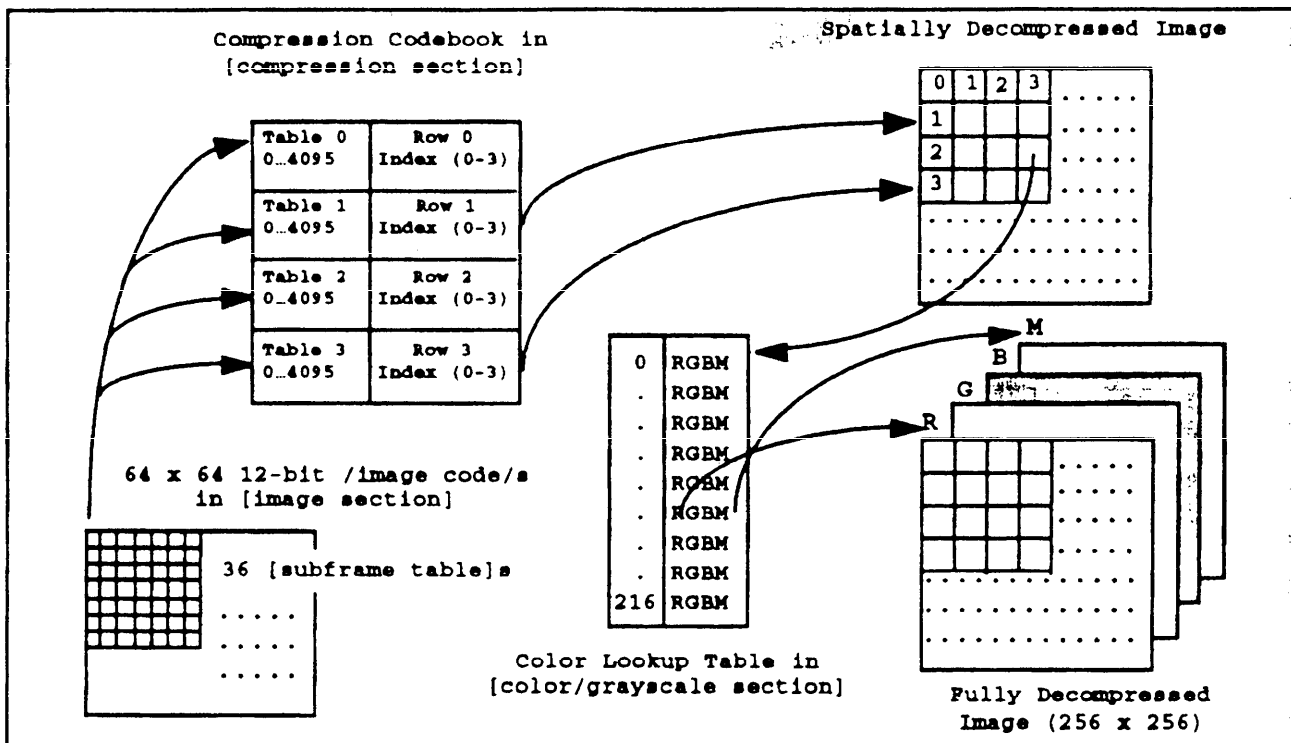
Compression Codebook in
[compression section]

| Table 0 0…4095 | Row 0 Index (0-3) |
|---|---|
| Table 1 0…4095 | Row 1 Index (0-3) |
| Table 2 0…4095 | Row 2 Index (0-3) |
| Table 3 0…4095 | Row 3 Index (0-3) |

Spatially Decompressed Image

0 1 2 3
1
2
3

64 x 64 12-bit /image code/s
in [image section]

36 [subframe table]s

| 0 | RGBM |
|---|---|
| . | RGBM |
| . | RGBM |
| . | RGBM |
| . | RGBM |
| . | RGBM |
| . | RGBM |
| . | RGBM |
| 216 | RGBM |

Color Lookup Table in
[color/grayscale section]

M
B
G
R

Fully Decompressed
Image (256 x 256)